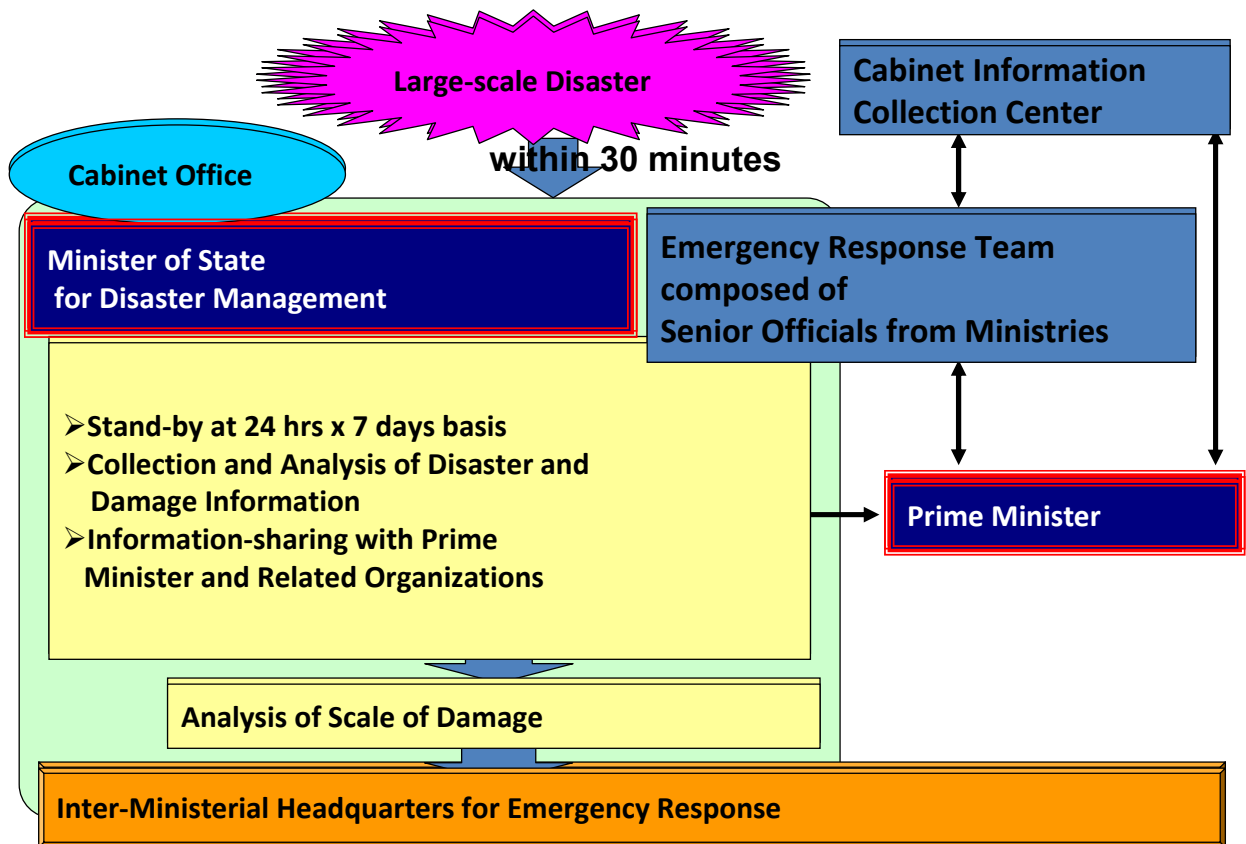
Large-scale Disaster

Cabinet Information Collection Center

within 30 minutes

Cabinet Office

Minister of State for Disaster Management

Emergency Response Team composed of Senior Officials from Ministries

➢Stand-by at 24 hrs x 7 days basis
➢Collection and Analysis of Disaster and Damage Information
➢Information-sharing with Prime Minister and Related Organizations

Prime Minister

Analysis of Scale of Damage

Inter-Ministerial Headquarters for Emergency Response